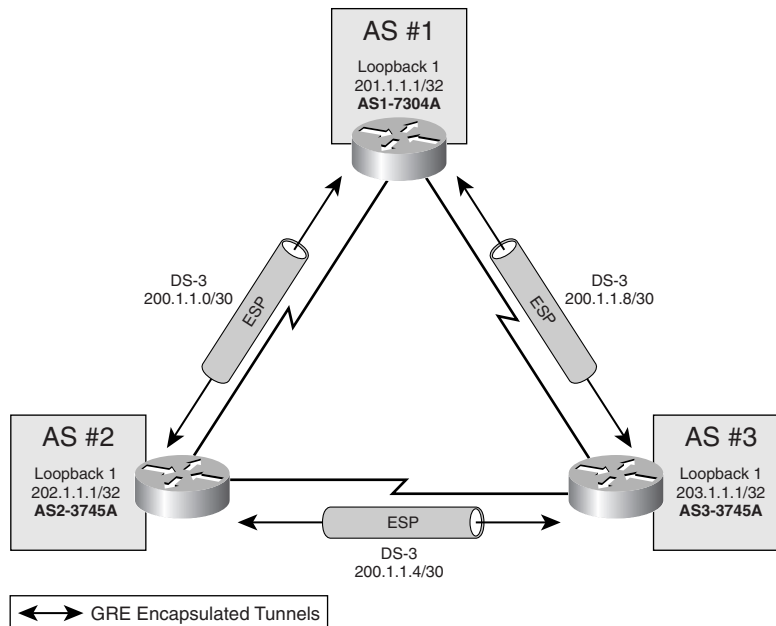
AS #1
Loopback 1
201.1.1.1/32
**AS1-7304A**

DS-3
200.1.1.0/30

ESP

DS-3
200.1.1.8/30

ESP

AS #2
Loopback 1
202.1.1.1/32
**AS2-3745A**

AS #3
Loopback 1
203.1.1.1/32
**AS3-3745A**

ESP

DS-3
200.1.1.4/30

GRE Encapsulated Tunnels